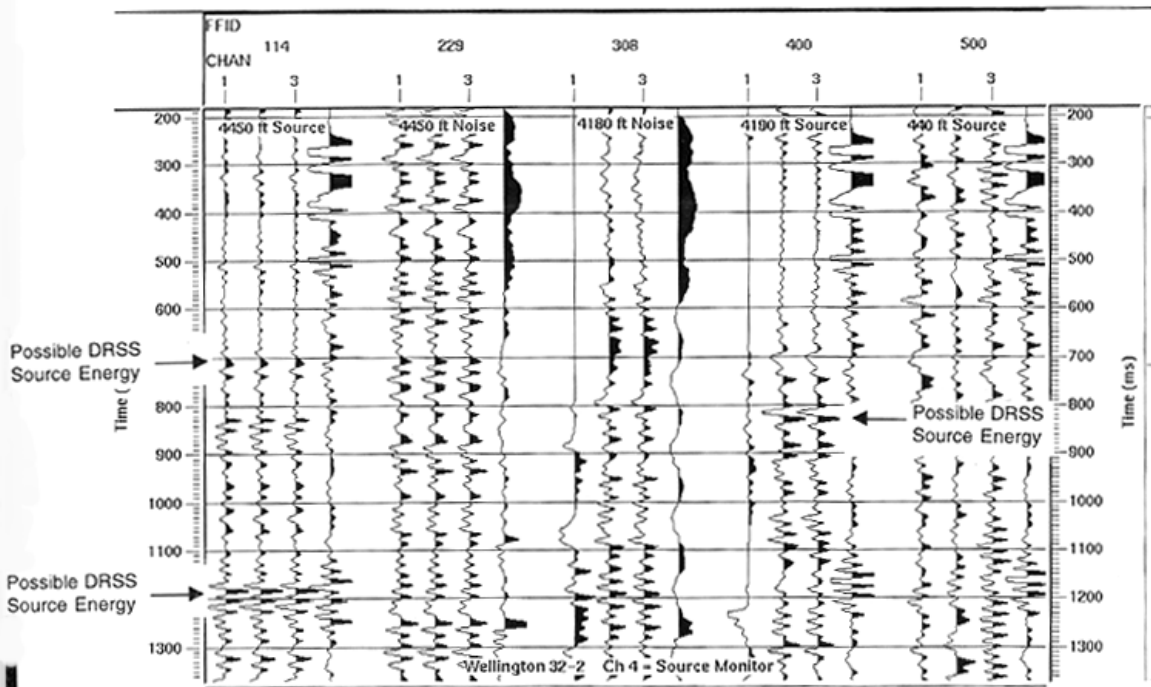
FFID
CHAN

114
1 3

229
1 3

308
1 3

400
1 3

500
1 3

4450 ft Source
4450 ft Noise
4180 ft Noise
4180 ft Source
440 ft Source

Time (

200
300
400
500
600
700
800
900
1000
1100
1200
1300

Possible DRSS Source Energy

Possible DRSS Source Energy

Possible DRSS Source Energy

Time (ms)

200
300
400
500
600
700
800
900
1000
1100
1200
1300

Wellington 32-2 Ch 4 = Source Monitor